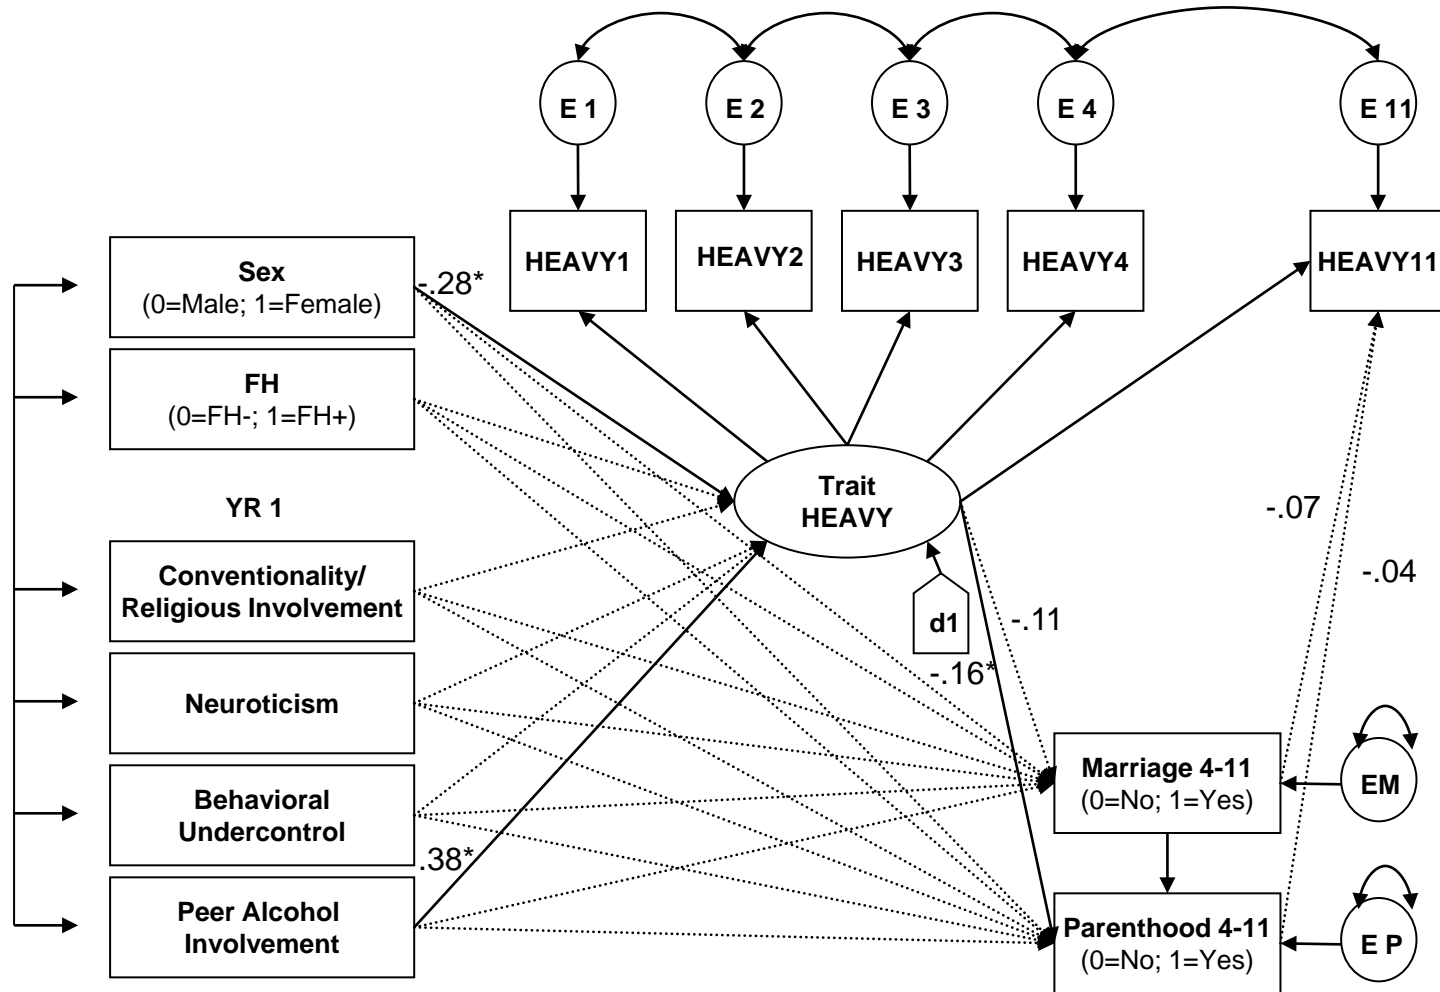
E 1
E 2
E 3
E 4
E 11

HEAVY1
HEAVY2
HEAVY3
HEAVY4
HEAVY11

Sex
(0=Male; 1=Female)

-.28*

FH
(0=FH-; 1=FH+)

YR 1

Conventionality/
Religious Involvement

Neuroticism

Behavioral
Undercontrol

Peer Alcohol
Involvement

.38*

Trait
HEAVY

d1

-.11

-.16*

-.07

-.04

Marriage 4-11
(0=No; 1=Yes)

EM

Parenthood 4-11
(0=No; 1=Yes)

E P